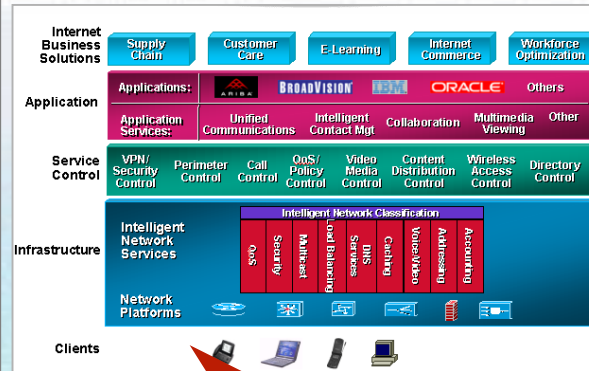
Internet Business Solutions

Supply Chain

Customer Care

E-Learning

Internet Commerce

Workforce Optimization

Application

Applications:

ARIBA

BROADVISION

IBM

ORACLE

Others

Application Services:

Unified Communications

Intelligent Contact Mgt

Collaboration

Multimedia Viewing

Other

Service Control

VPN/ Security Control

Perimeter Control

Call Control

QoS/ Policy Control

Video Media Control

Content Distribution Control

Wireless Access Control

Directory Control

Infrastructure

Intelligent Network Services

Intelligent Network Classification

QoS

Security

Multicast

Load Balancing

DNS Services

Caching

Voice/Video

Addressing

Accounting

Network Platforms

Clients